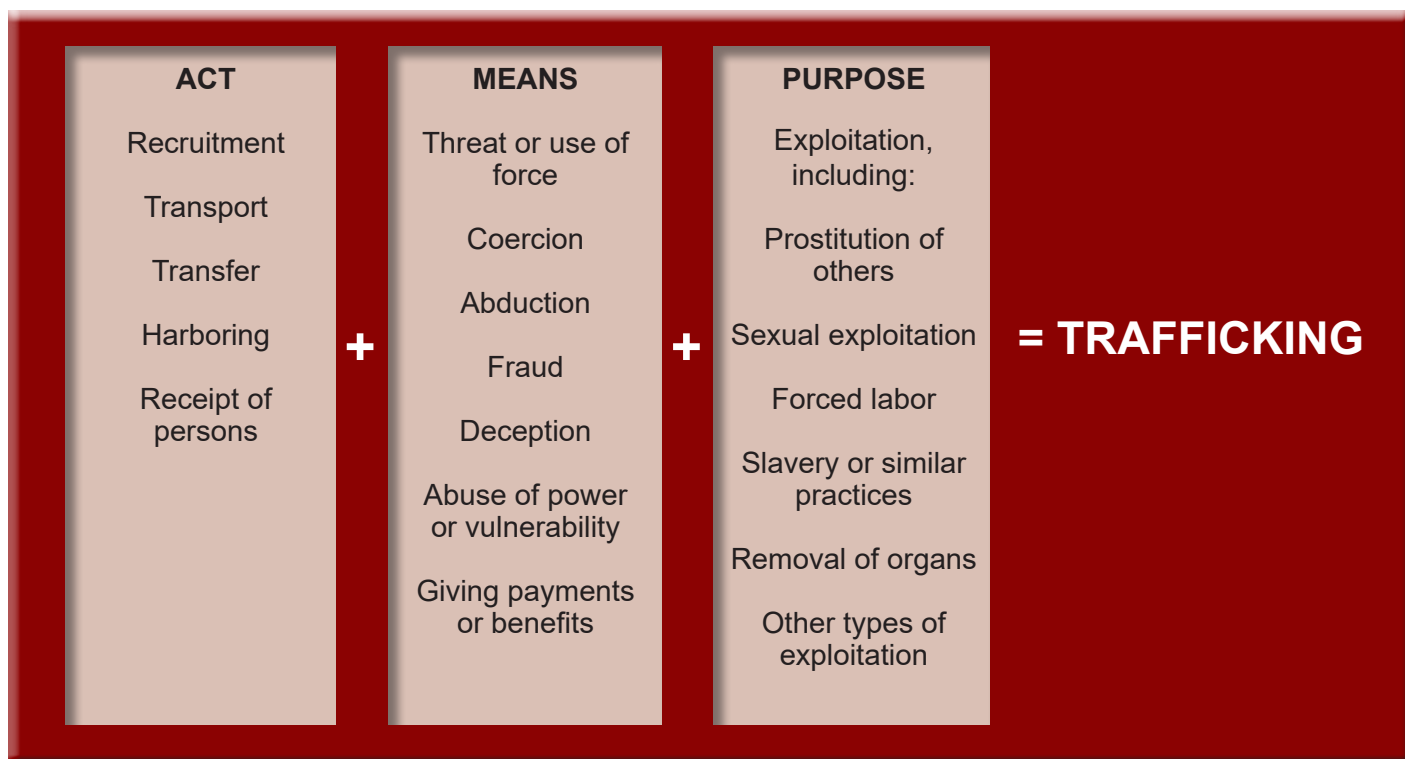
ACT

Recruitment

Transport

Transfer

Harboring

Receipt of persons

+

MEANS

Threat or use of force

Coercion

Abduction

Fraud

Deception

Abuse of power or vulnerability

Giving payments or benefits

+

PURPOSE

Exploitation, including:

Prostitution of others

Sexual exploitation

Forced labor

Slavery or similar practices

Removal of organs

Other types of exploitation

= TRAFFICKING